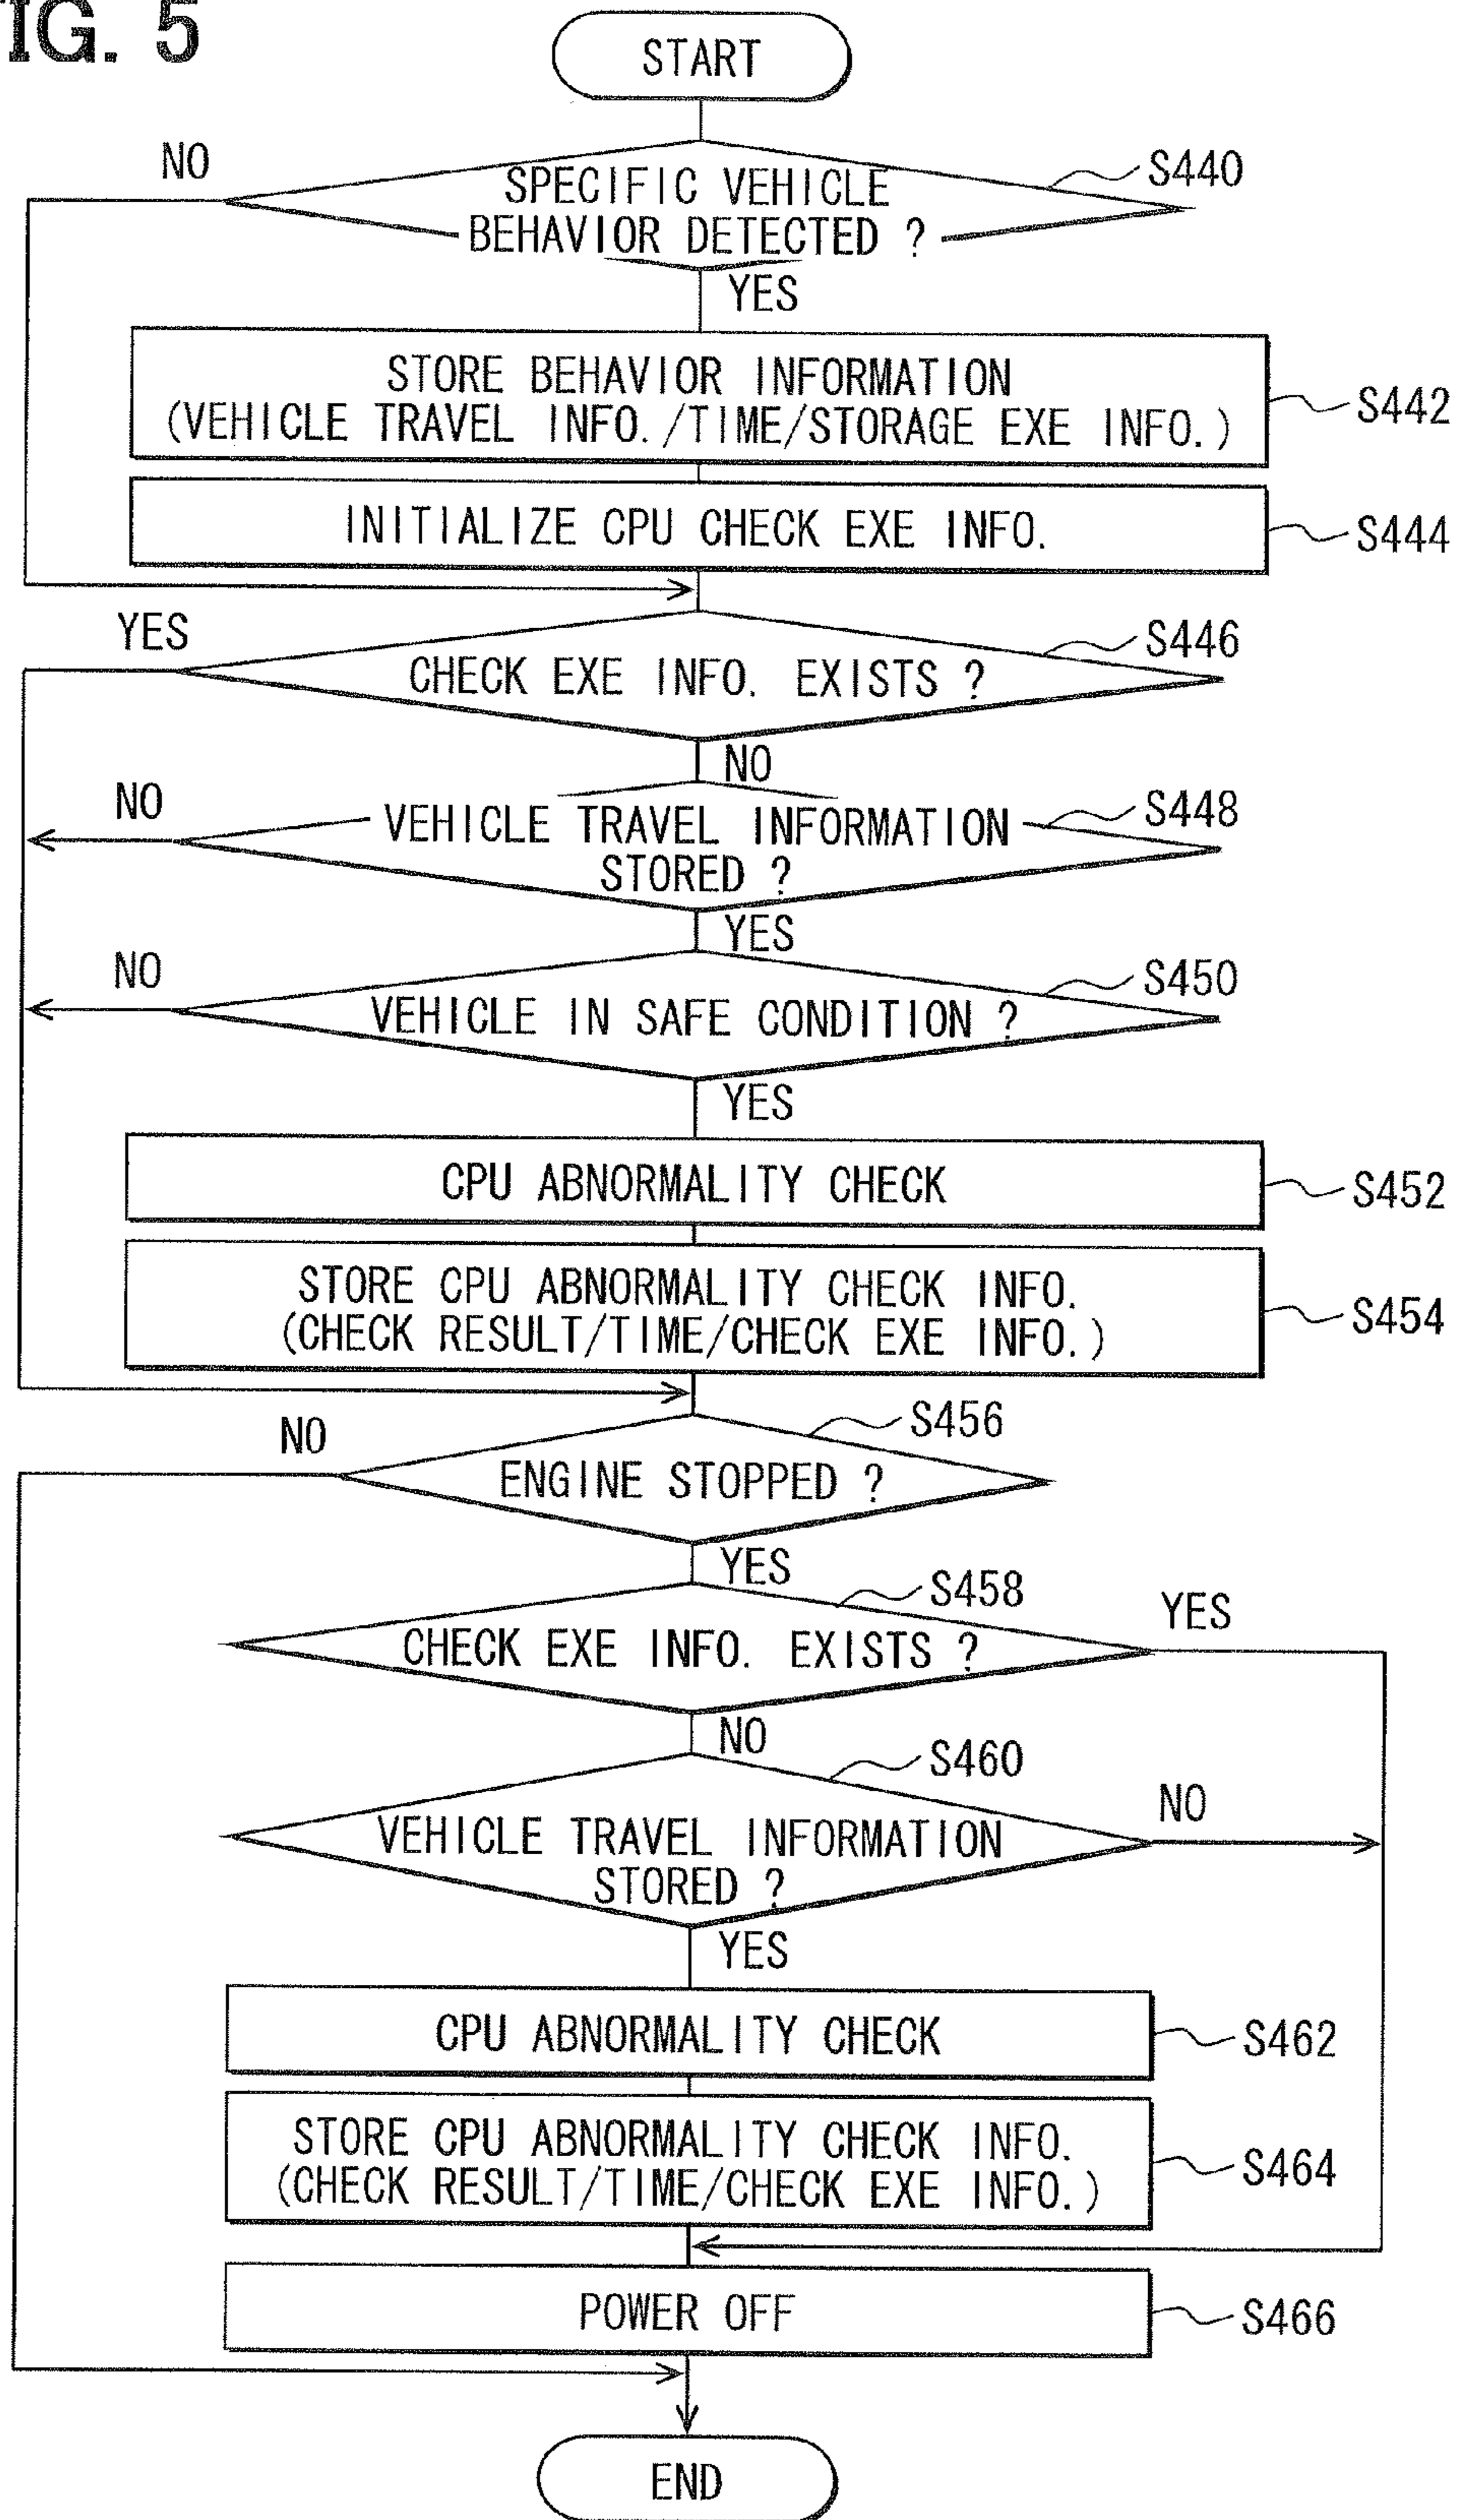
IG. 5

START

SPECIFIC VEHICLE BEHAVIOR DETECTED ?

S440

NO

YES

STORE BEHAVIOR INFORMATION (VEHICLE TRAVEL INFO./TIME/STORAGE EXE INFO.)

S442

INITIALIZE CPU CHECK EXE INFO.

S444

YES

CHECK EXE INFO. EXISTS ?

S446

NO

NO

VEHICLE TRAVEL INFORMATION STORED ?

S448

YES

NO

VEHICLE IN SAFE CONDITION ?

S450

YES

CPU ABNORMALITY CHECK

S452

STORE CPU ABNORMALITY CHECK INFO. (CHECK RESULT/TIME/CHECK EXE INFO.)

S454

NO

ENGINE STOPPED ?

S456

YES

CHECK EXE INFO. EXISTS ?

S458

YES

NO

VEHICLE TRAVEL INFORMATION STORED ?

S460

NO

YES

CPU ABNORMALITY CHECK

S462

STORE CPU ABNORMALITY CHECK INFO. (CHECK RESULT/TIME/CHECK EXE INFO.)

S464

POWER OFF

S466

END